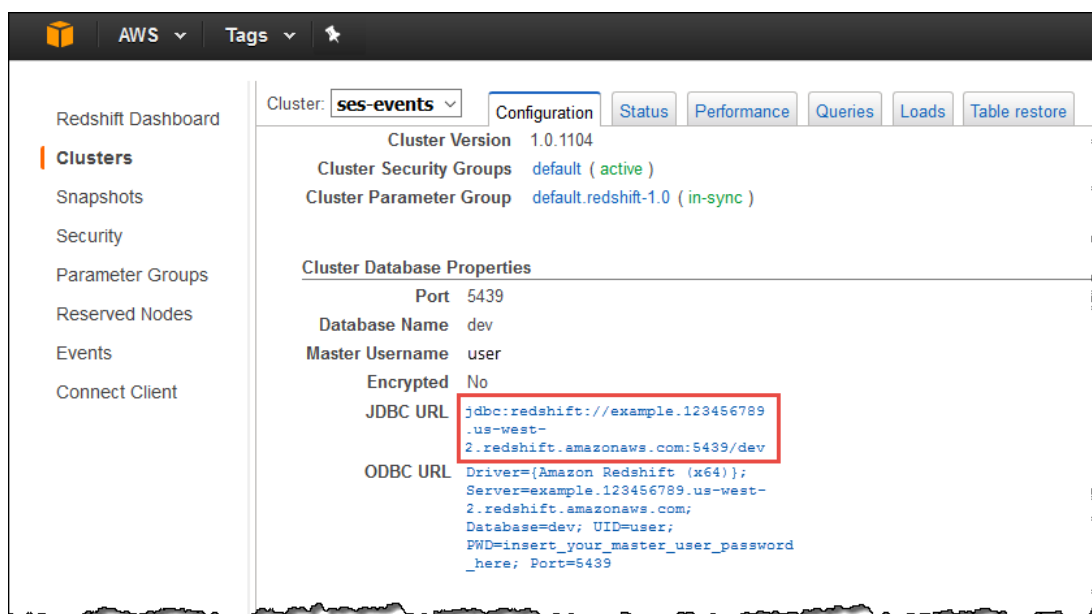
AWS Tags

Redshift Dashboard
Clusters
Snapshots
Security
Parameter Groups
Reserved Nodes
Events
Connect Client

Cluster: ses-events

Configuration | Status | Performance | Queries | Loads | Table restore

Cluster Version 1.0.1104
Cluster Security Groups default ( active )
Cluster Parameter Group default.redshift-1.0 ( in-sync )

Cluster Database Properties
Port 5439
Database Name dev
Master Username user
Encrypted No
JDBC URL jdbc:redshift://example.123456789.us-west-2.redshift.amazonaws.com:5439/dev
ODBC URL Driver={Amazon Redshift (x64)}; Server=example.123456789.us-west-2.redshift.amazonaws.com; Database=dev; UID=user; PWD=insert_your_master_user_password_here; Port=5439